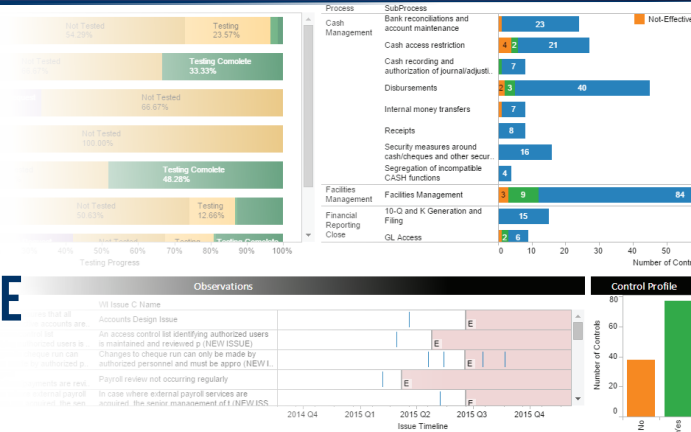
Not Tested
54.28%
Testing
23.57%
Not Tested
Testing Comolete
33.33%
Not Tested
66.67%
Not Tested
100.00%
Testing Comolete
48.28%
Not Tested
Testing
12.66%
40%
50%
60%
70%
80%
90%
100%
Testing Progress

| Process | SubProcess | |
|---|---|---|
| Cash Management | Bank reconciliations and account maintenance | 23 |
| | Cash access restriction | 4 2 21 |
| | Cash recording and authorization of journal/adjusti.. | 7 |
| | Disbursements | 2 3 40 |
| | Internal money transfers | 7 |
| | Receipts | 8 |
| | Security measures around cash/cheques and other secur.. | 16 |
| | Segregation of incompatible CASH functions | 4 |
| Facilities Management | Facilities Management | 3 9 84 |
| Financial Reporting Close | 10-Q and K Generation and Filing | 15 |
| | GL Access | 2 6 |

Not-Effective
0
10
20
30
40
50
Number of Contr

E

Observations
WI Issue C Name
Accounts Design Issue
An access control list identifying authorized users is maintained and reviewed p (NEW ISSUE)
Changes to cheque run can only be made by authorized personnel and must be appro (NEW I..
Payroll review not occurring regularly
In case where external payroll services are acquired, the senior management of t (NEW ISS
E
E
E
E
2014 Q4
2015 Q1
2015 Q2
2015 Q3
2015 Q4
Issue Timeline

Control Profile
80
60
40
20
0
Number of Controls
No
Yes